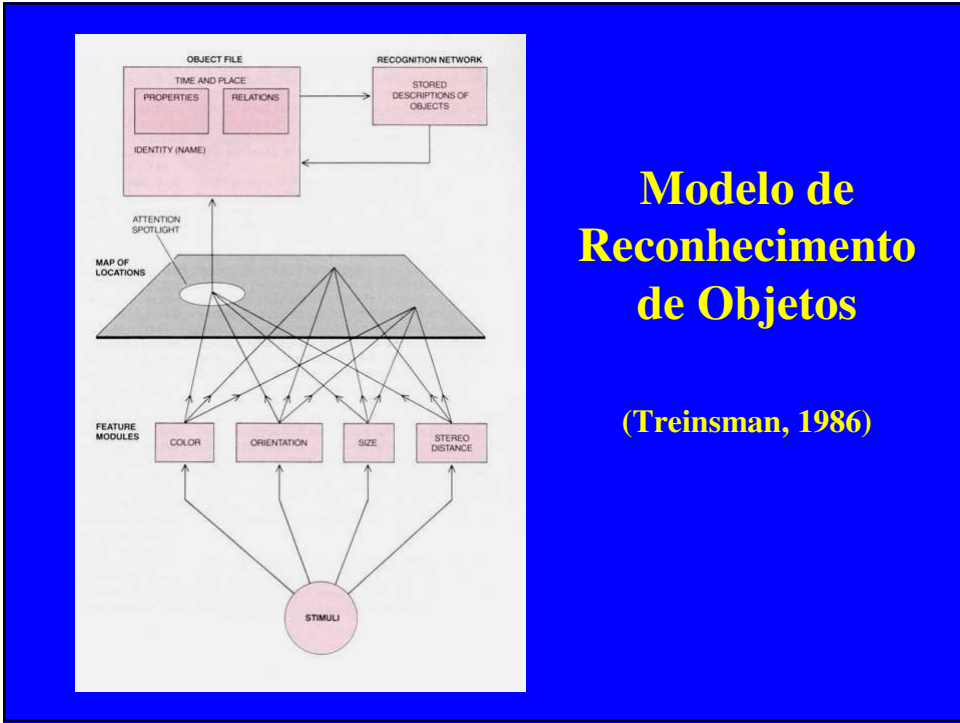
OBJECT FILE

RECOGNITION NETWORK

TIME AND PLACE

PROPERTIES

RELATIONS

STORED DESCRIPTIONS OF OBJECTS

IDENTITY (NAME)

ATTENTION SPOTLIGHT

MAP OF LOCATIONS

FEATURE MODULES

COLOR

ORIENTATION

SIZE

STEREO DISTANCE

STIMULI

Modelo de Reconhecimento de Objetos

(Treinsman, 1986)